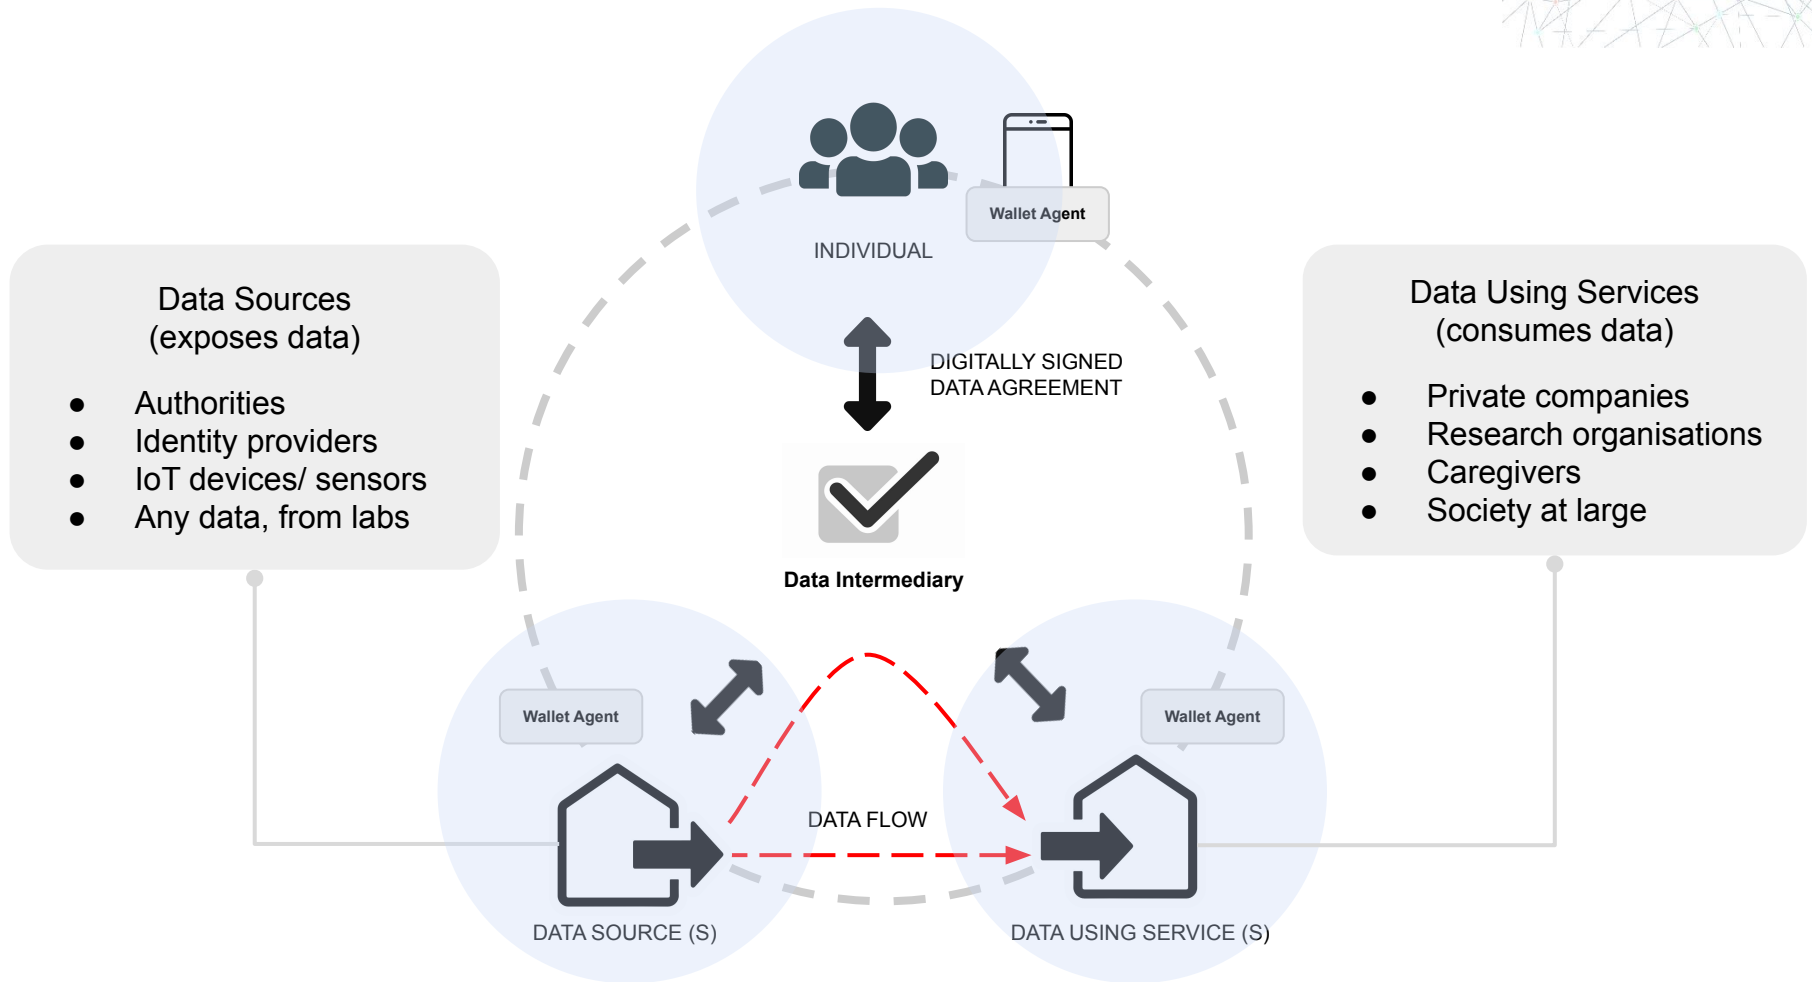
Data Sources
(exposes data)

- Authorities
- Identity providers
- IoT devices/ sensors
- Any data, from labs

Wallet Agent

INDIVIDUAL

DIGITALLY SIGNED
DATA AGREEMENT

Data Intermediary

Data Using Services
(consumes data)

- Private companies
- Research organisations
- Caregivers
- Society at large

Wallet Agent

Wallet Agent

DATA FLOW

DATA SOURCE (S)

DATA USING SERVICE (S)